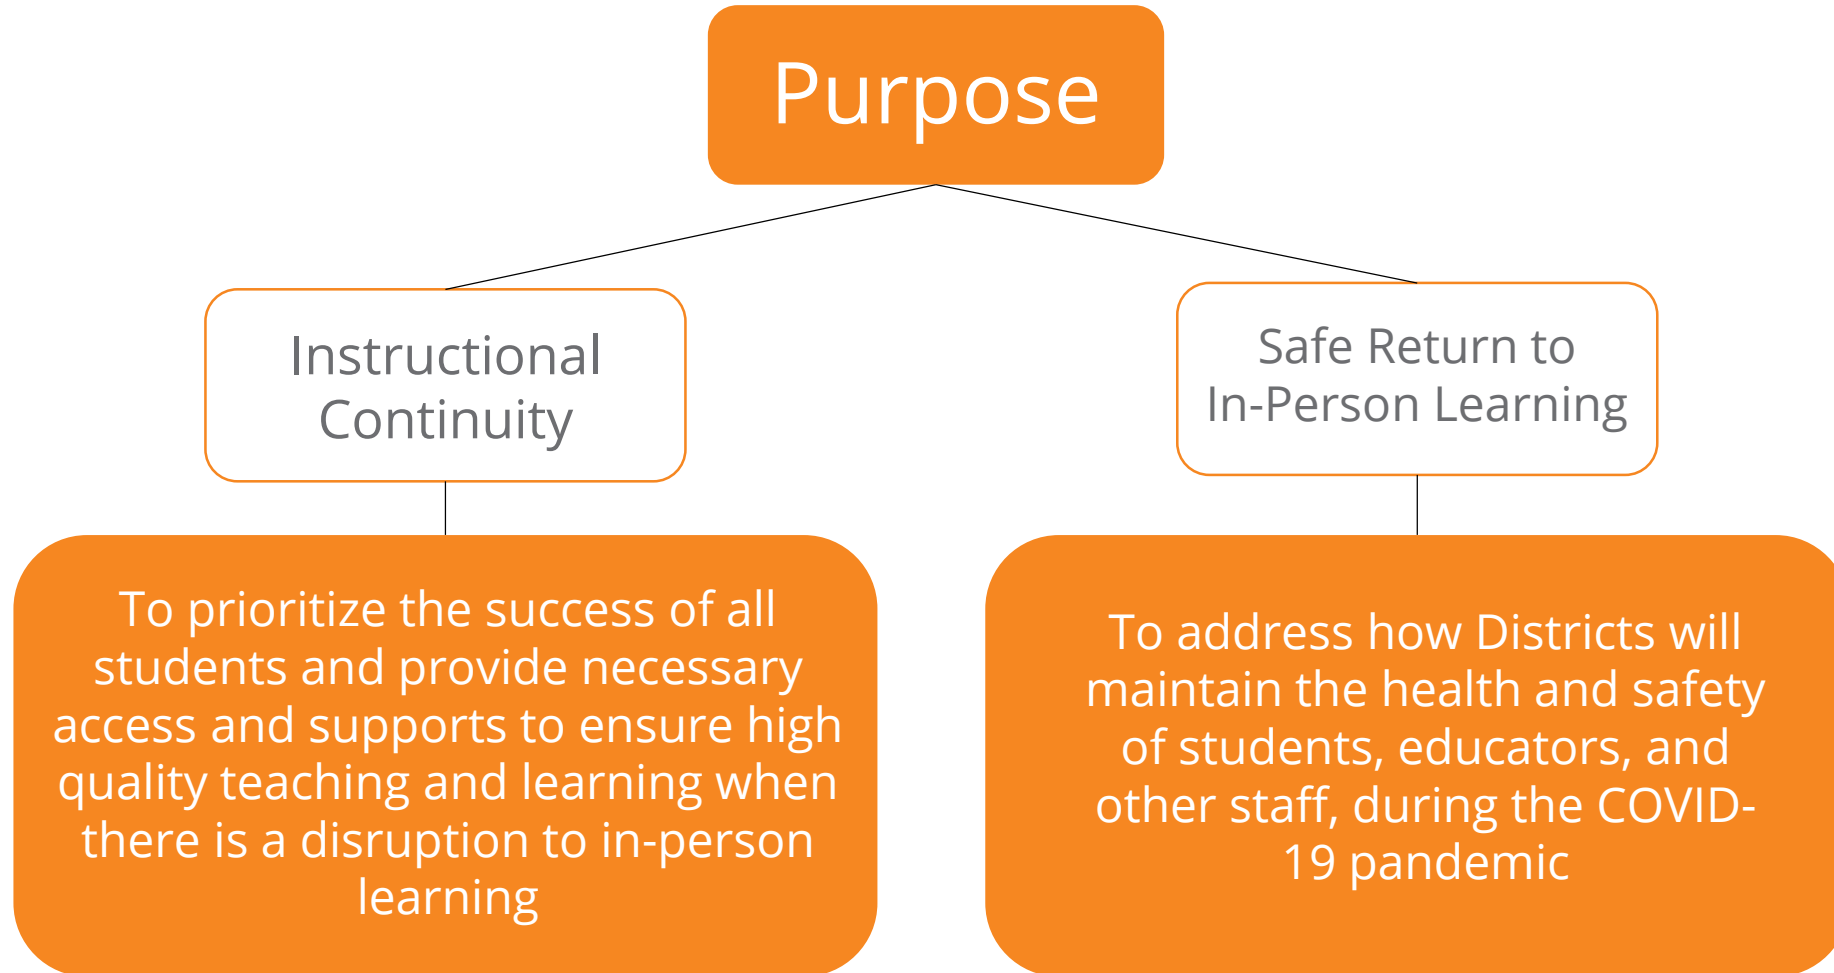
Purpose

Instructional Continuity

Safe Return to In-Person Learning

To prioritize the success of all students and provide necessary access and supports to ensure high quality teaching and learning when there is a disruption to in-person learning

To address how Districts will maintain the health and safety of students, educators, and other staff, during the COVID-19 pandemic